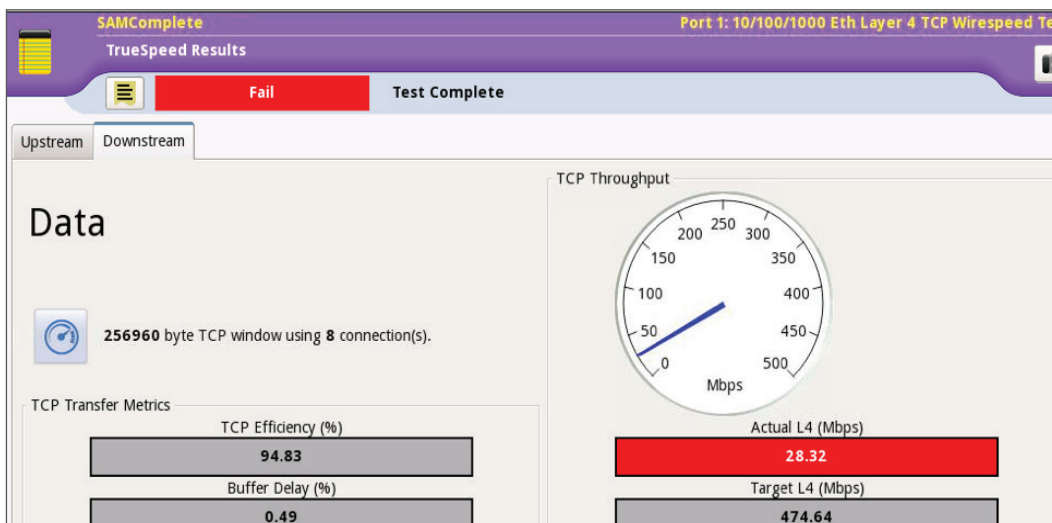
SAMComplete

Port 1: 10/100/1000 Eth Layer 4 TCP Wirespeed Te

TrueSpeed Results

Fail

Test Complete

Upstream

Downstream

Data

256960 byte TCP window using 8 connection(s).

TCP Transfer Metrics

TCP Efficiency (%)

94.83

Buffer Delay (%)

0.49

TCP Throughput

0
50
100
150
200
250
300
350
400
450
500
Mbps

Actual L4 (Mbps)

28.32

Target L4 (Mbps)

474.64